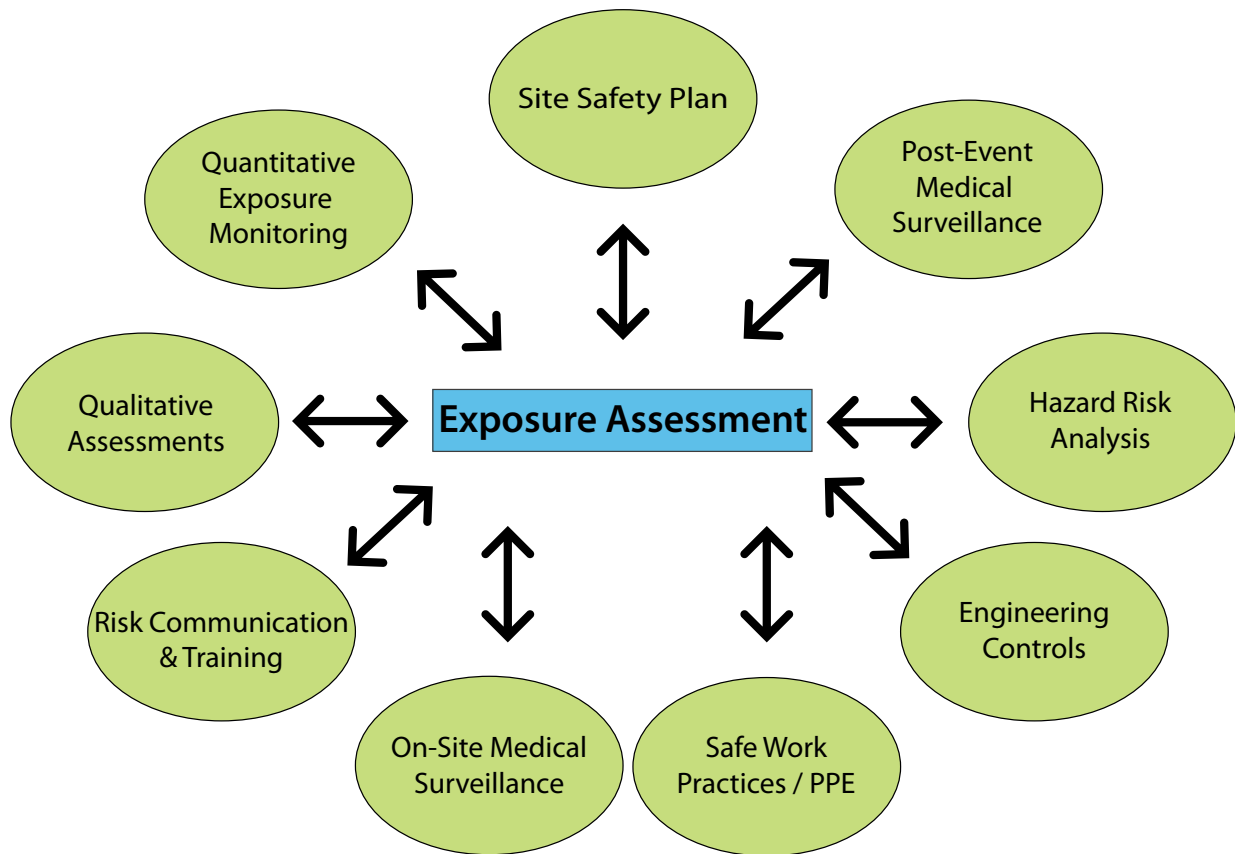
Site Safety Plan

Quantitative Exposure Monitoring

Post-Event Medical Surveillance

Qualitative Assessments

Exposure Assessment

Hazard Risk Analysis

Risk Communication & Training

Engineering Controls

On-Site Medical Surveillance

Safe Work Practices / PPE